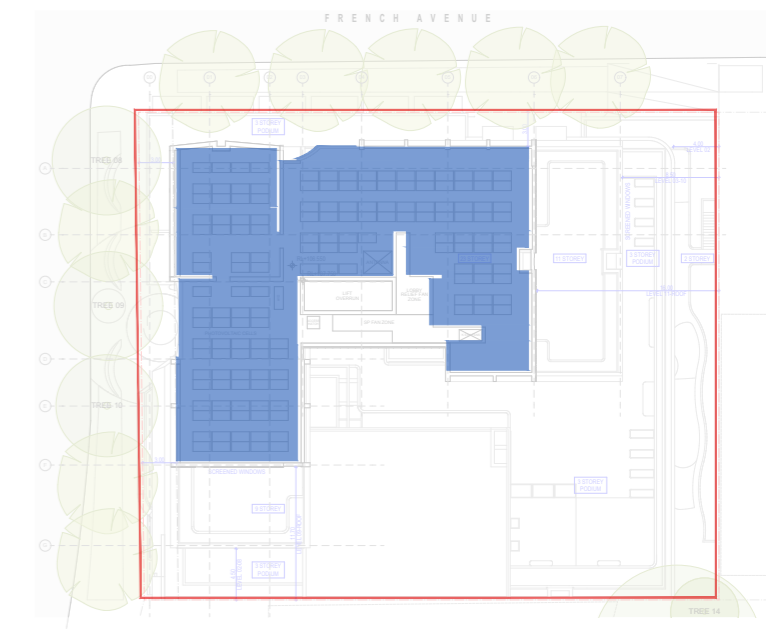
FRENCH AVENUE

3 STOREY PODIUM

TREE 08

TREE 09

TREE 10

TREE 14

11 STOREY

3 STOREY PODIUM

3 STOREY

3 STOREY PODIUM

3 STOREY

3 STOREY

SCREENED WINDOWS

LIFT OVERRUN

LOBBY / VALLEY / FIRE ZONE